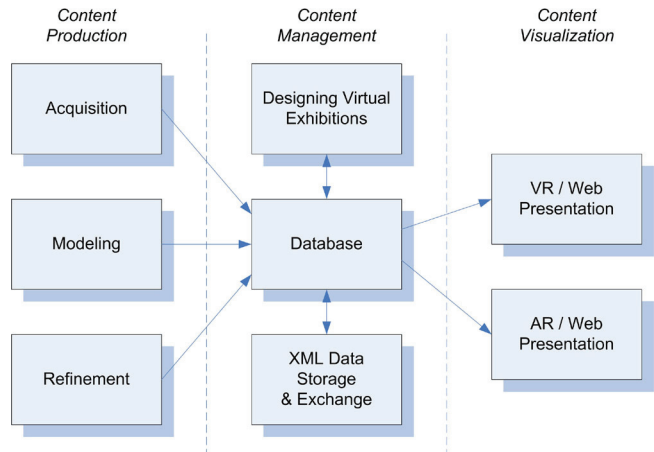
Content Production

Content Management

Content Visualization

Acquisition

Modeling

Refinement

Designing Virtual Exhibitions

Database

XML Data Storage & Exchange

VR / Web Presentation

AR / Web Presentation